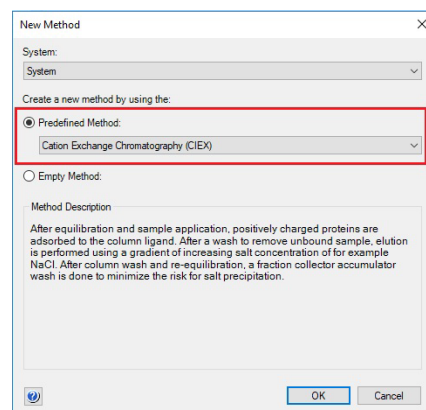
New Method

System:

System

Create a new method by using the:

Predefined Method:

Cation Exchange Chromatography (CIEX)

Empty Method:

Method Description

After equilibration and sample application, positively charged proteins are adsorbed to the column ligand. After a wash to remove unbound sample, elution is performed using a gradient of increasing salt concentration of for example NaCl. After column wash and re-equilibration, a fraction collector accumulator wash is done to minimize the risk for salt precipitation.

OK

Cancel